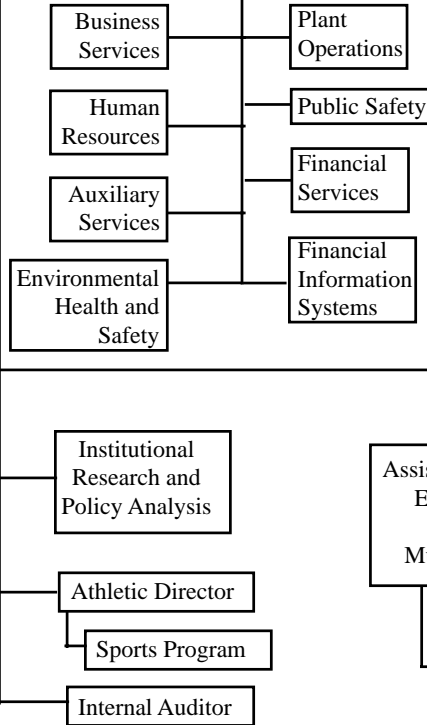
Business Services

Plant Operations

Human Resources

Public Safety

Auxiliary Services

Financial Services

Environmental Health and Safety

Financial Information Systems

Institutional Research and Policy Analysis

Assis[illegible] E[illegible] M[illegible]

Athletic Director

Sports Program

Internal Auditor